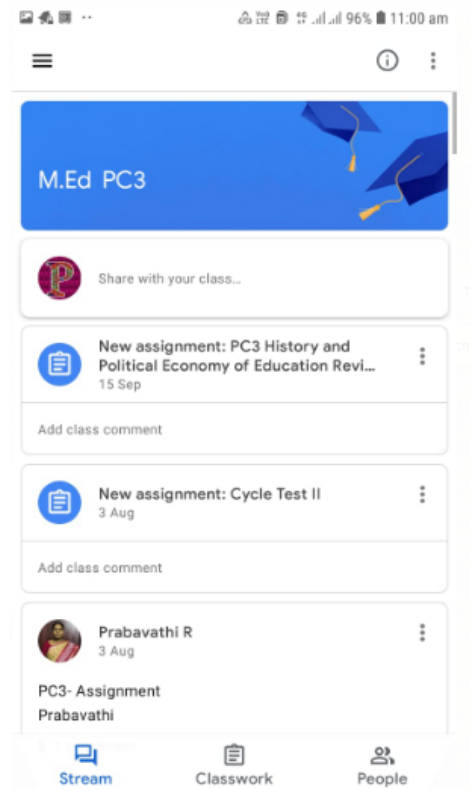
96% 11:00 am

M.Ed PC3

P

Share with your class...

New assignment: PC3 History and Political Economy of Education Revi...
15 Sep

Add class comment

New assignment: Cycle Test II
3 Aug

Add class comment

Prabavathi R
3 Aug

PC3- Assignment
Prabavathi

Stream
Classwork
People